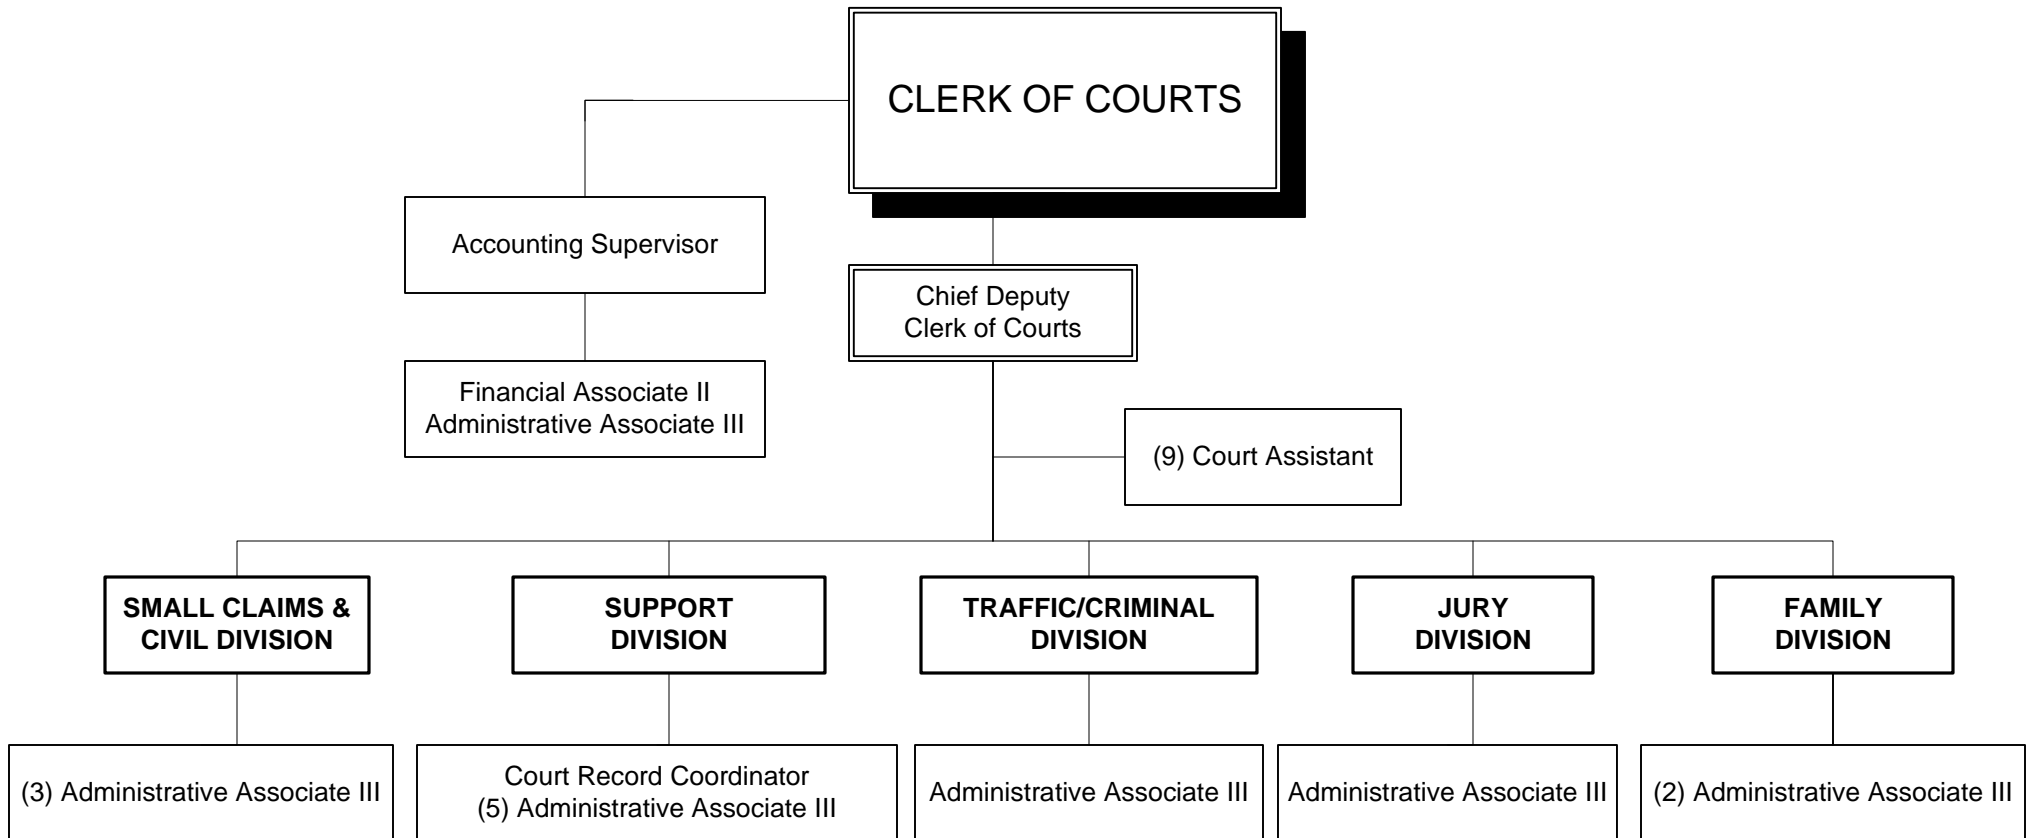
CLERK OF COURTS

Accounting Supervisor

Financial Associate II
Administrative Associate III

Chief Deputy
Clerk of Courts

(9) Court Assistant

SMALL CLAIMS & CIVIL DIVISION

(3) Administrative Associate III

SUPPORT DIVISION

Court Record Coordinator
(5) Administrative Associate III

TRAFFIC/CRIMINAL DIVISION

Administrative Associate III

JURY DIVISION

Administrative Associate III

FAMILY DIVISION

(2) Administrative Associate III